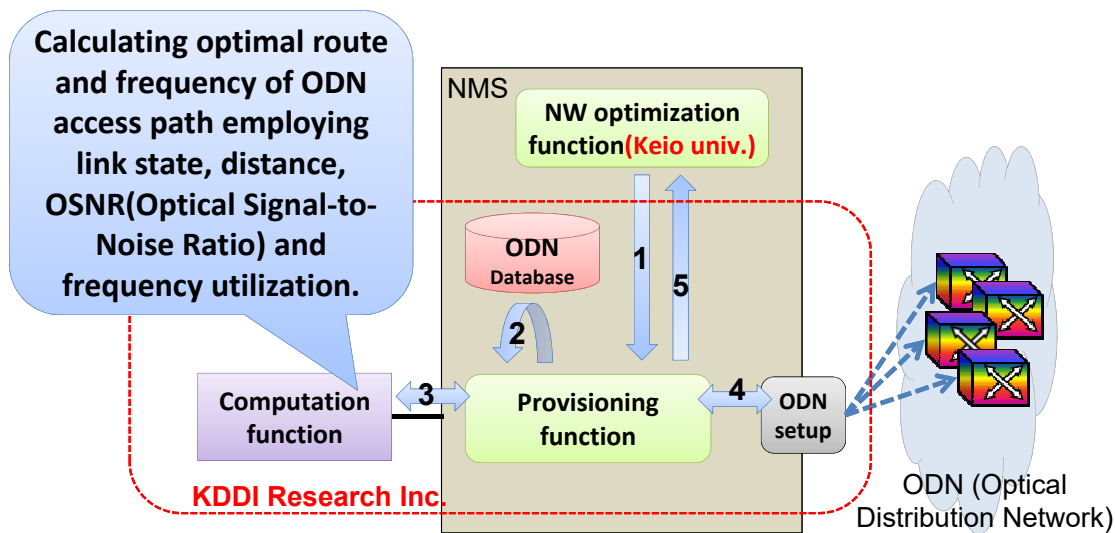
Calculating optimal route and frequency of ODN access path employing link state, distance, OSNR(Optical Signal-to-Noise Ratio) and frequency utilization.

NMS

NW optimization function(Keio univ.)

ODN Database

1

5

2

Computation function

3

Provisioning function

4

ODN setup

KDDI Research Inc.

ODN (Optical Distribution Network)